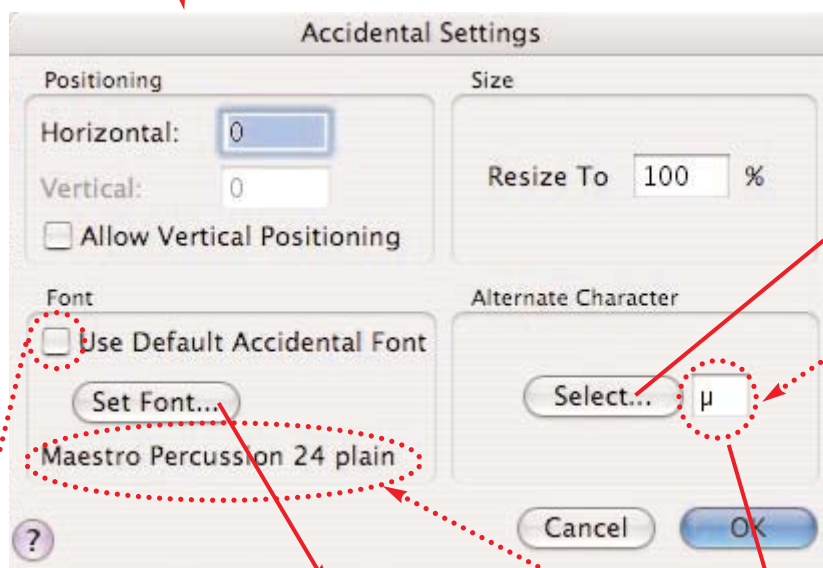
Accidental Settings

Positioning

Horizontal: 0

Vertical: 0

Allow Vertical Positioning

Size

Resize To 100 %

Font

Use Default Accidental Font

Set Font...

Maestro Percussion 24 plain

Alternate Character

Select... µ

?

Cancel

OK